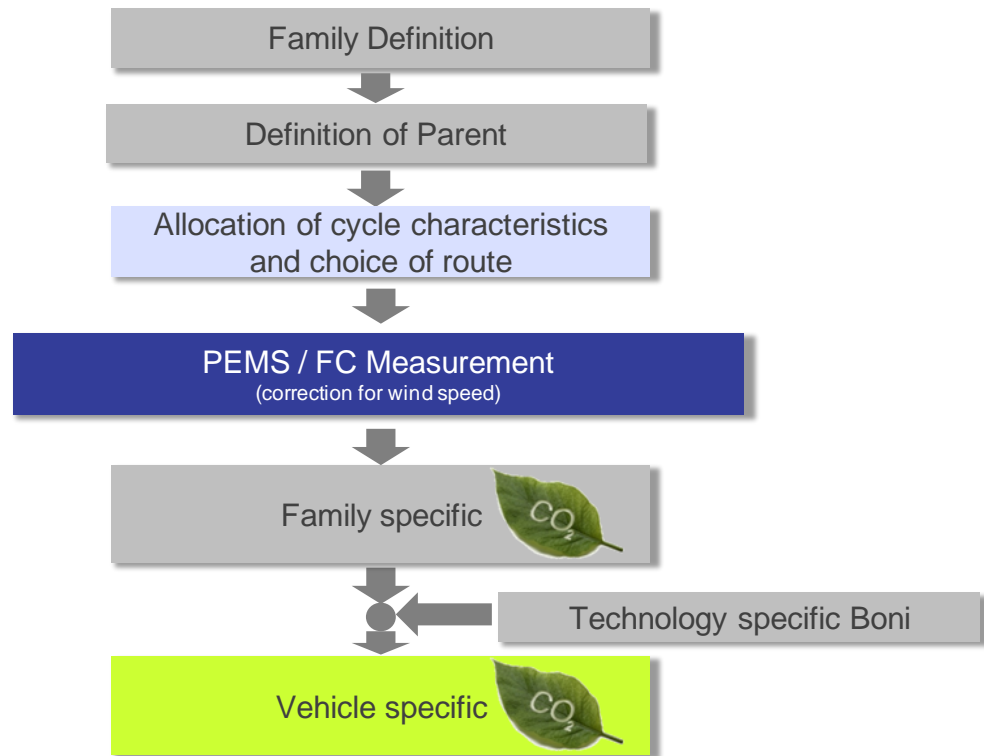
Family Definition

Definition of Parent

Allocation of cycle characteristics and choice of route

PEMS / FC Measurement
(correction for wind speed)

Family specific

$CO_2$

Technology specific Boni

Vehicle specific

$CO_2$